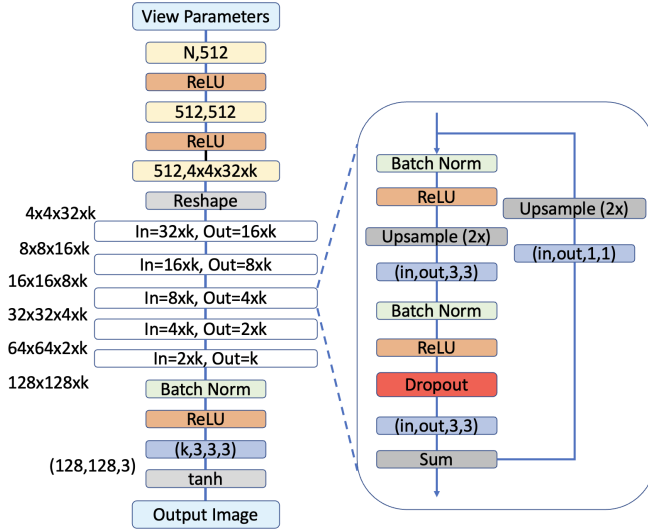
View Parameters

N,512

ReLU

512,512

ReLU

512,4x4x32xk

Reshape

4x4x32xk

In=32xk, Out=16xk

8x8x16xk

In=16xk, Out=8xk

16x16x8xk

In=8xk, Out=4xk

32x32x4xk

In=4xk, Out=2xk

64x64x2xk

In=2xk, Out=k

128x128xk

Batch Norm

ReLU

(k,3,3,3)

(128,128,3)

tanh

Output Image

Batch Norm

ReLU

Upsample (2x)

Upsample (2x)

(in,out,1,1)

(in,out,3,3)

Batch Norm

ReLU

Dropout

(in,out,3,3)

Sum